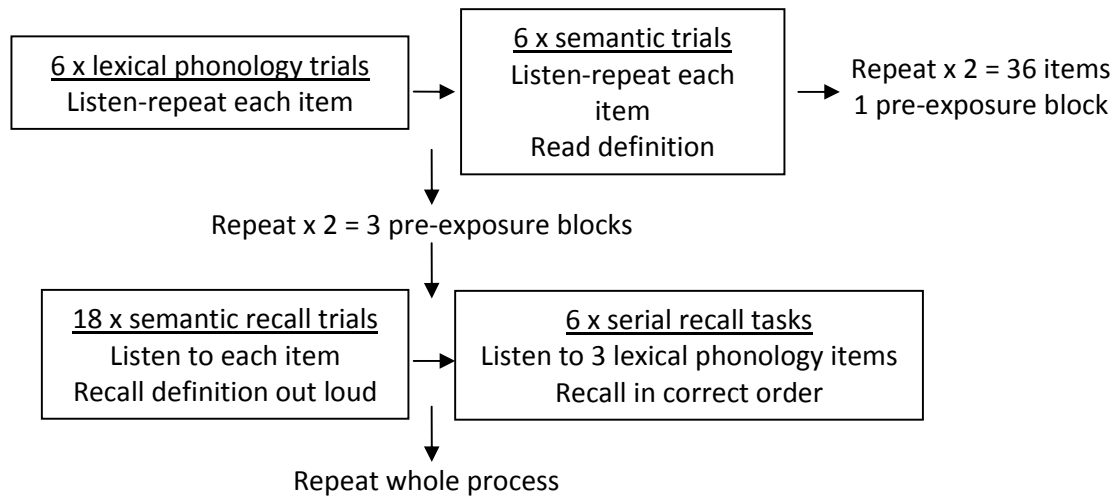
6 x lexical phonology trials
Listen-repeat each item

6 x semantic trials
Listen-repeat each item
Read definition

Repeat x 2 = 36 items
1 pre-exposure block

Repeat x 2 = 3 pre-exposure blocks

18 x semantic recall trials
Listen to each item
Recall definition out loud

6 x serial recall tasks
Listen to 3 lexical phonology items
Recall in correct order

Repeat whole process